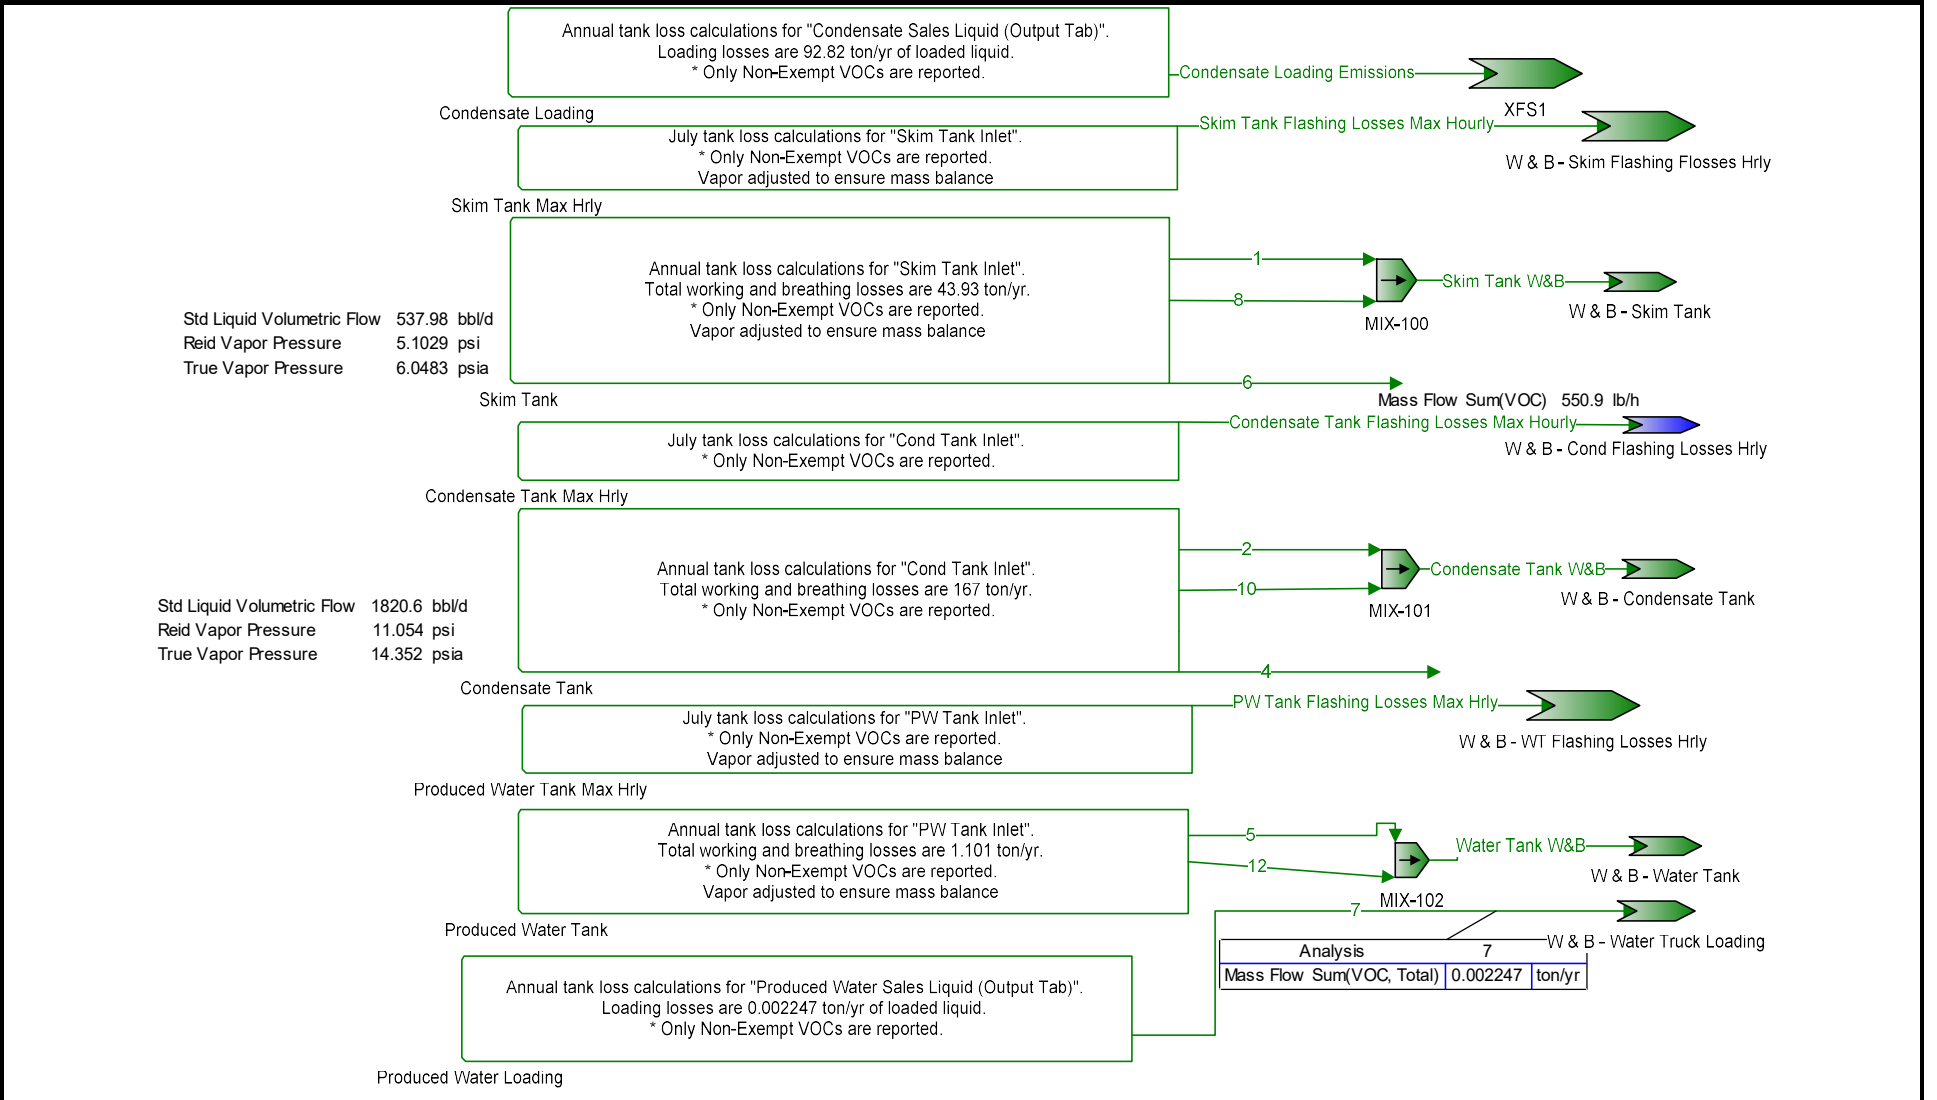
Annual tank loss calculations for "Condensate Sales Liquid (Output Tab)".
Loading losses are 92.82 ton/yr of loaded liquid.
* Only Non-Exempt VOCs are reported.

Condensate Loading Emissions

XFS1

Condensate Loading

July tank loss calculations for "Skim Tank Inlet".
* Only Non-Exempt VOCs are reported.
Vapor adjusted to ensure mass balance

Skim Tank Flashing Losses Max Hourly

W & B - Skim Flashing Flosses Hrly

Skim Tank Max Hrly

Annual tank loss calculations for "Skim Tank Inlet".
Total working and breathing losses are 43.93 ton/yr.
* Only Non-Exempt VOCs are reported.
Vapor adjusted to ensure mass balance

1

8

MIX-100

Skim Tank W&B

W & B - Skim Tank

| Std Liquid Volumetric Flow | 537.98 | bbl/d |
|---|---|---|
| Reid Vapor Pressure | 5.1029 | psi |
| True Vapor Pressure | 6.0483 | psia |

6

Skim Tank

Mass Flow Sum(VOC) 550.9 lb/h

July tank loss calculations for "Cond Tank Inlet".
* Only Non-Exempt VOCs are reported.

Condensate Tank Flashing Losses Max Hourly

W & B - Cond Flashing Losses Hrly

Condensate Tank Max Hrly

Annual tank loss calculations for "Cond Tank Inlet".
Total working and breathing losses are 167 ton/yr.
* Only Non-Exempt VOCs are reported.

2

10

MIX-101

Condensate Tank W&B

W & B - Condensate Tank

| Std Liquid Volumetric Flow | 1820.6 | bbl/d |
|---|---|---|
| Reid Vapor Pressure | 11.054 | psi |
| True Vapor Pressure | 14.352 | psia |

4

Condensate Tank

July tank loss calculations for "PW Tank Inlet".
* Only Non-Exempt VOCs are reported.
Vapor adjusted to ensure mass balance

PW Tank Flashing Losses Max Hrly

W & B - WT Flashing Losses Hrly

Produced Water Tank Max Hrly

Annual tank loss calculations for "PW Tank Inlet".
Total working and breathing losses are 1.101 ton/yr.
* Only Non-Exempt VOCs are reported.
Vapor adjusted to ensure mass balance

5

12

MIX-102

Water Tank W&B

W & B - Water Tank

Produced Water Tank

7

W & B - Water Truck Loading

| Analysis | 7 | |
|---|---|---|
| Mass Flow Sum(VOC, Total) | 0.002247 | ton/yr |

Annual tank loss calculations for "Produced Water Sales Liquid (Output Tab)".
Loading losses are 0.002247 ton/yr of loaded liquid.
* Only Non-Exempt VOCs are reported.

Produced Water Loading